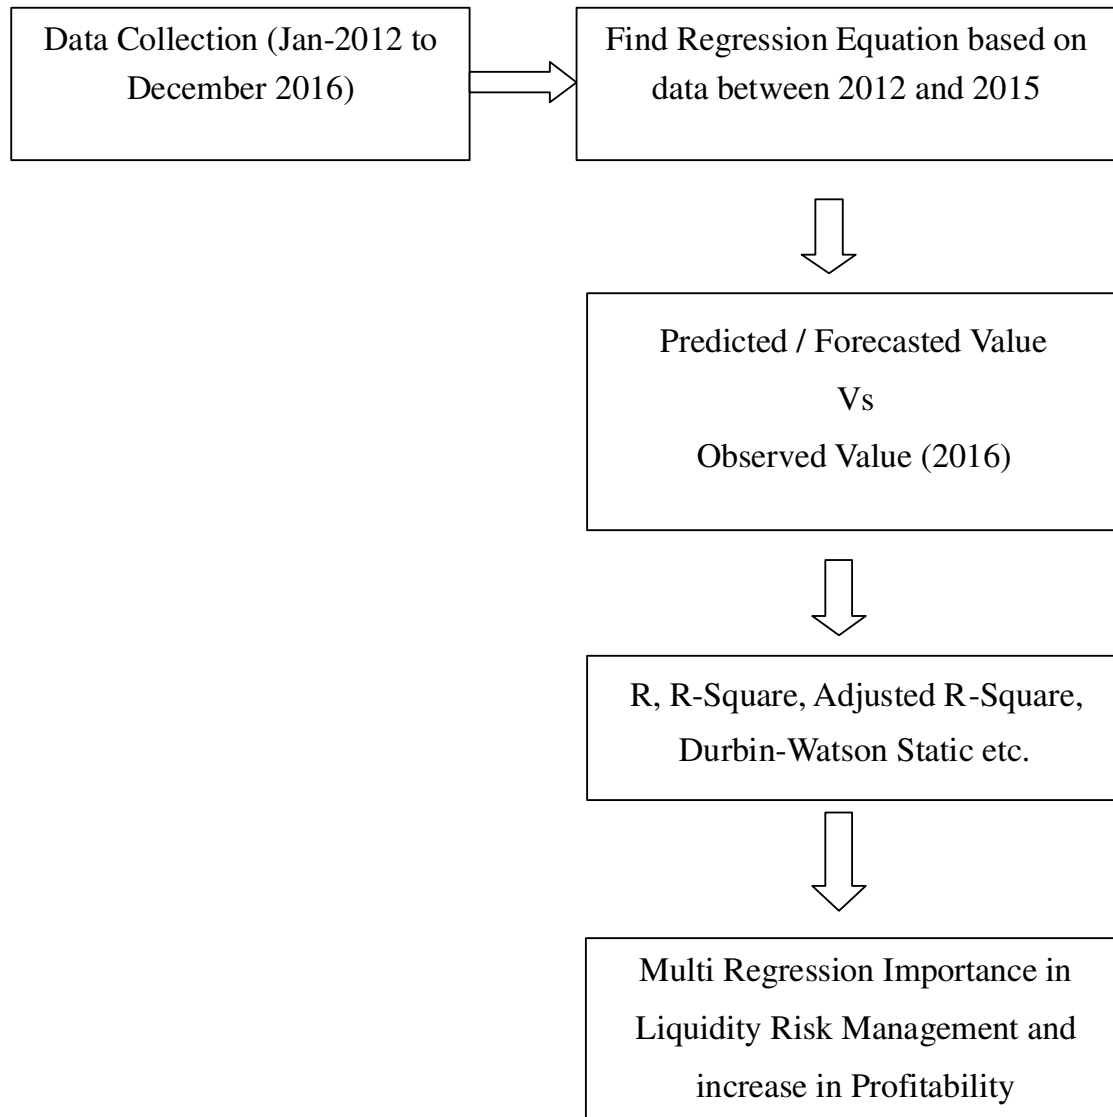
Data Collection (Jan-2012 to December 2016)

Find Regression Equation based on data between 2012 and 2015

Predicted / Forecasted Value
Vs
Observed Value (2016)

R, R-Square, Adjusted R-Square, Durbin-Watson Static etc.

Multi Regression Importance in Liquidity Risk Management and increase in Profitability